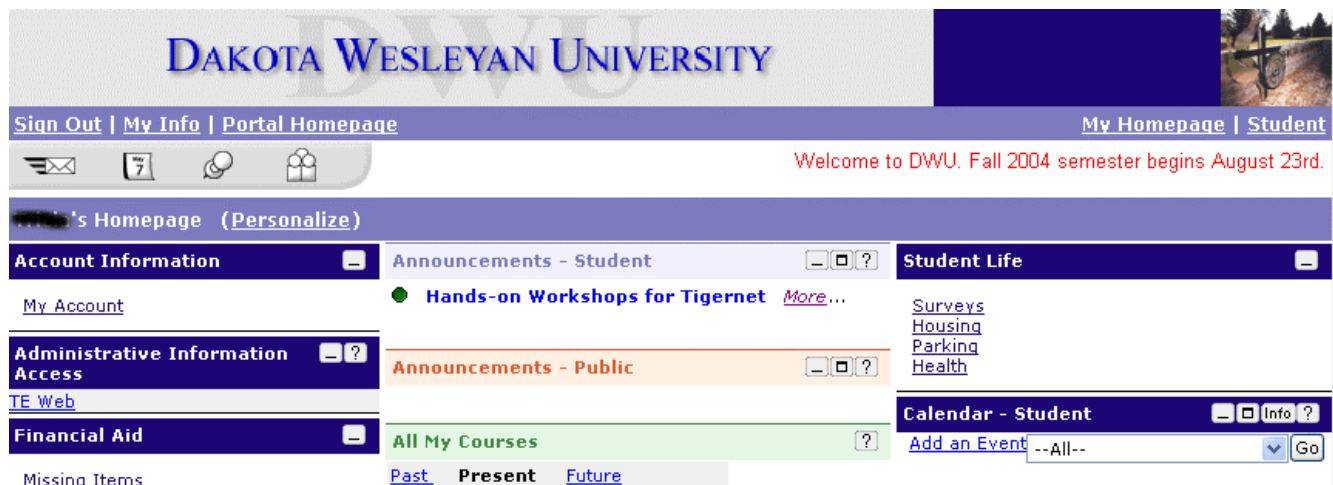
DWU
DAKOTA WESLEYAN UNIVERSITY

Sign Out | My Info | Portal Homepage
My Homepage | Student

7

Welcome to DWU. Fall 2004 semester begins August 23rd.

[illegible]'s Homepage (Personalize)

Account Information
My Account

Administrative Information Access
TE Web

Financial Aid
Missing Items

Announcements - Student ?
Hands-on Workshops for Tigernet More...

Announcements - Public ?

All My Courses ?
Past Present Future

Student Life
Surveys
Housing
Parking
Health

Calendar - Student Info ?
Add an Event --All-- Go